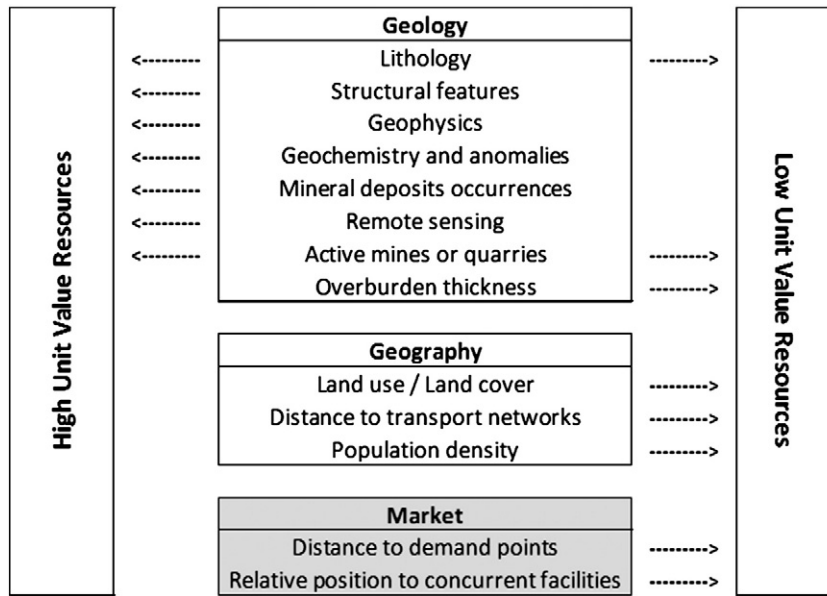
High Unit Value Resources

Geology
Lithology
Structural features
Geophysics
Geochemistry and anomalies
Mineral deposits occurrences
Remote sensing
Active mines or quarries
Overburden thickness

Geography
Land use / Land cover
Distance to transport networks
Population density

Market
Distance to demand points
Relative position to concurrent facilities

Low Unit Value Resources